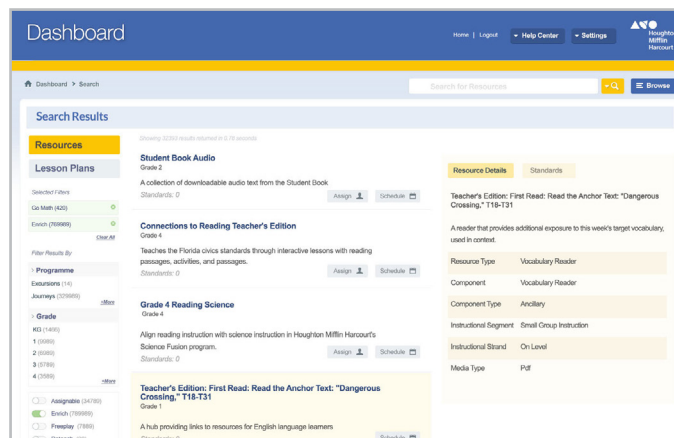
Dashboard

Home | Logout

Help Center

Settings

Houghton Mifflin Harcourt

Dashboard > Search

Search for Resources

Browse

Search Results

Resources

Lesson Plans

Selected Filters

Go Math (420)

Enrich (769989)

Clear All

Filter Results By

Programme

Excursions (14)

Journeys (329989)

+More

Grade

KG (1490)

1 (8980)

2 (8980)

3 (5789)

4 (3589)

+More

Assignable (34789)

Enrich (789989)

Freeplay (7889)

Showing 30393 results returned in 0.78 seconds

Student Book Audio

Grade 2

A collection of downloadable audio text from the Student Book

Standards: 0

Assign

Schedule

Connections to Reading Teacher's Edition

Grade 4

Teaches the Florida civics standards through interactive lessons with reading passages, activities, and passages.

Standards: 0

Assign

Schedule

Grade 4 Reading Science

Grade 4

Align reading instruction with science instruction in Houghton Mifflin Harcourt's Science Fusion program.

Standards: 0

Assign

Schedule

Teacher's Edition: First Read: Read the Anchor Text: "Dangerous Crossing," T18-T31

Grade 1

A hub providing links to resources for English language learners

Schedule

Resource Details

Standards

Teacher's Edition: First Read: Read the Anchor Text: "Dangerous Crossing," T18-T31

A reader that provides additional exposure to this week's target vocabulary, used in context.

| Resource Type | Vocabulary Reader |
|---|---|
| Component | Vocabulary Reader |
| Component Type | Ancillary |
| Instructional Segment | Small Group Instruction |
| Instructional Strand | On Level |
| Media Type | Pdf |